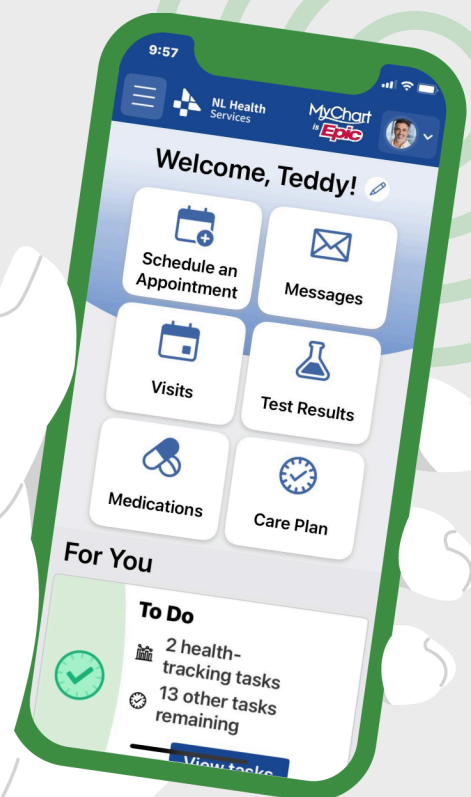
9:57

NL Health Services

MyChart by Epic

Welcome, Teddy!

Schedule an Appointment

Messages

Visits

Test Results

Medications

Care Plan

For You

To Do

2 health-tracking tasks

13 other tasks remaining

View tasks